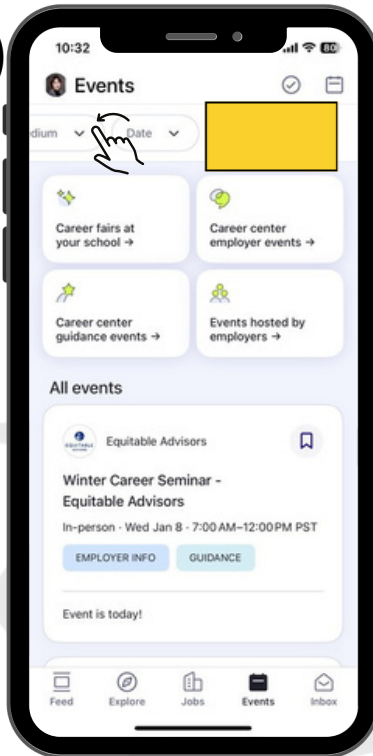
10:32

Events

dium

Date

Career fairs at your school →

Career center employer events →

Career center guidance events →

Events hosted by employers →

All events

Equitable Advisors

Winter Career Seminar - Equitable Advisors

In-person · Wed Jan 8 · 7:00 AM–12:00 PM PST

EMPLOYER INFO

GUIDANCE

Event is today!

Feed

Explore

Jobs

Events

Inbox